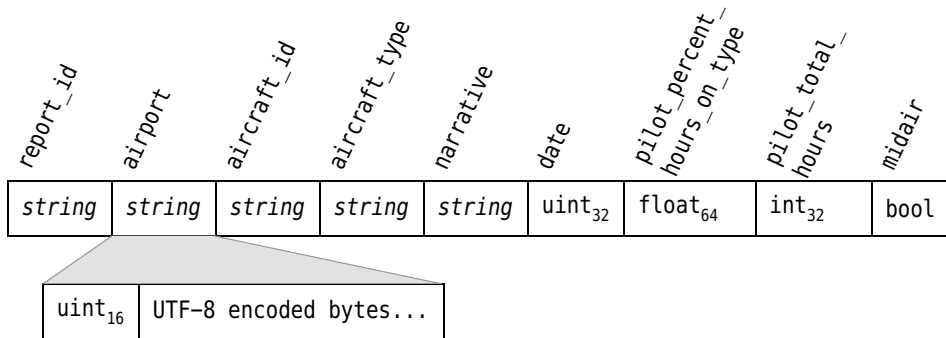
report_id

airport

aircraft_id

aircraft_type

narrative

date

pilot_percent_ hours_on_type

pilot_total_ hours

midair

| string | string | string | string | string | $uint_{32}$ | $float_{64}$ | $int_{32}$ | bool |
|---|---|---|---|---|---|---|---|---|

| $uint_{16}$ | UTF-8 encoded bytes... |
|---|---|